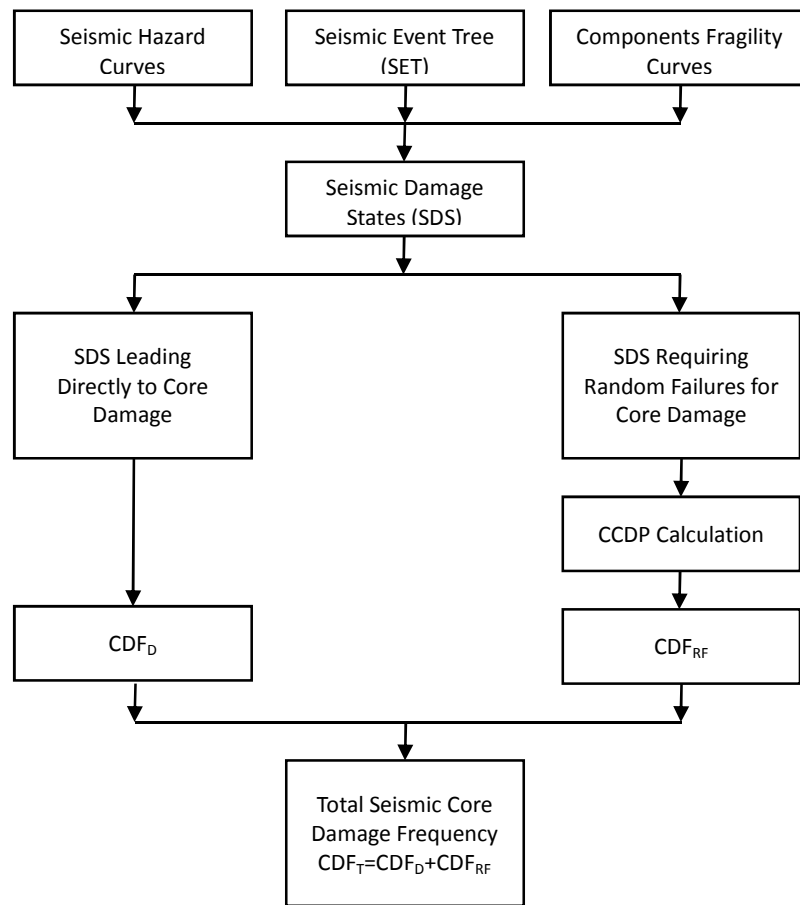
Seismic Hazard Curves

Seismic Event Tree (SET)

Components Fragility Curves

Seismic Damage States (SDS)

SDS Leading Directly to Core Damage

SDS Requiring Random Failures for Core Damage

CCDP Calculation

$CDF_D$

$CDF_{RF}$

Total Seismic Core Damage Frequency $CDF_T=CDF_D+CDF_{RF}$